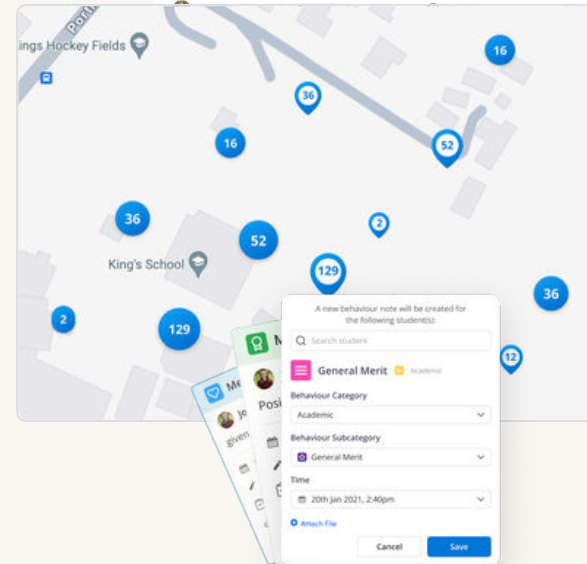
ings Hockey Fields

Portl

16

36

16

52

36

2

52

King's School

129

2

129

36

12

A new behaviour note will be created for the following student(s):

Search student

General Merit Academic

Behaviour Category

Academic

Behaviour Subcategory

General Merit

Time

20th Jan 2021, 2:40pm

Attach File

Cancel

Save

Me

M

Jo

given

Posi